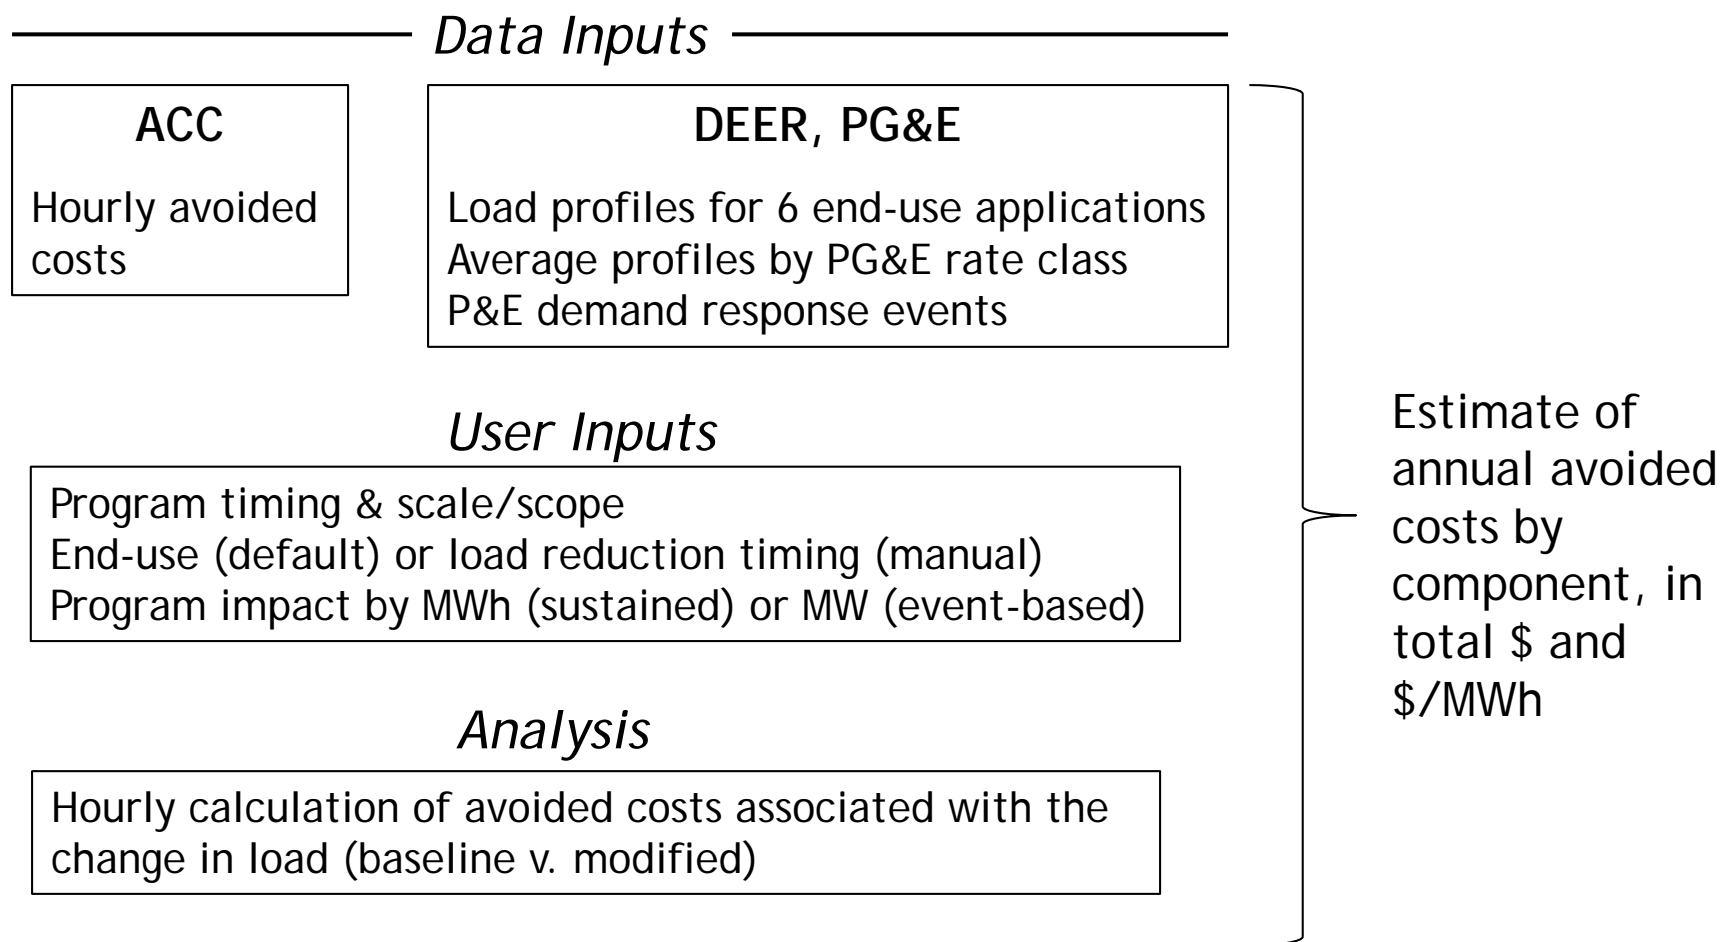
Data Inputs

ACC

Hourly avoided costs

DEER, PG&E

Load profiles for 6 end-use applications
Average profiles by PG&E rate class
P&E demand response events

User Inputs

Program timing & scale/scope
End-use (default) or load reduction timing (manual)
Program impact by MWh (sustained) or MW (event-based)

Analysis

Hourly calculation of avoided costs associated with the change in load (baseline v. modified)

Estimate of annual avoided costs by component, in total $ and $/MWh